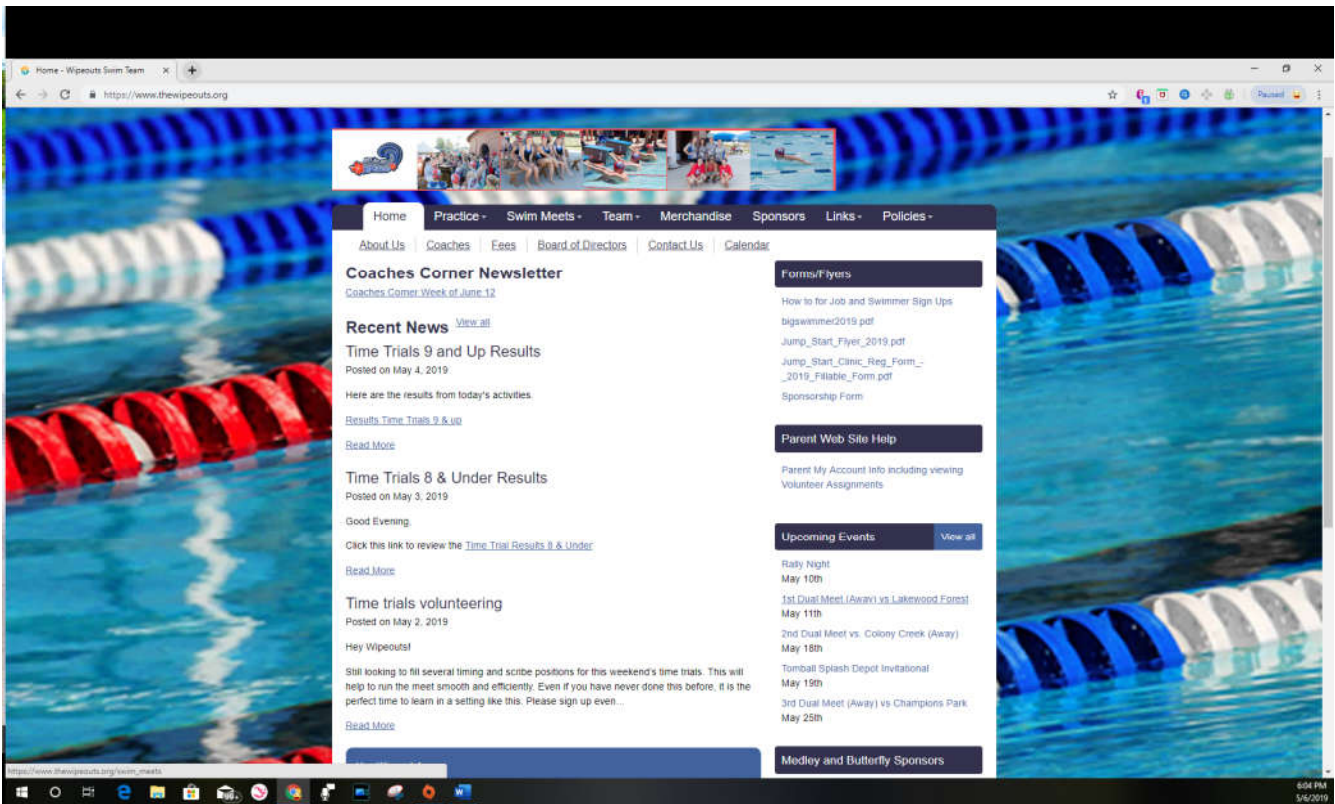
Home - Wipeouts Swim Team

https://www.thewipeouts.org

Paused

Home Practice Swim Meets Team Merchandise Sponsors Links Policies

About Us | Coaches | Fees | Board of Directors | Contact Us | Calendar

Coaches Corner Newsletter

Coaches Corner Week of June 12

Recent News View all

Time Trials 9 and Up Results

Posted on May 4, 2019

Here are the results from today's activities.

Results Time Trials 9 & up

Read More

Time Trials 8 & Under Results

Posted on May 3, 2019

Good Evening,

Click this link to review the Time Trial Results 8 & Under

Read More

Time trials volunteering

Posted on May 2, 2019

Hey Wipeouts!

Still looking to fill several timing and scribe positions for this weekend's time trials. This will help to run the meet smooth and efficiently. Even if you have never done this before, it is the perfect time to learn in a setting like this. Please sign up even...

Read More

Forms/Flyers

How to for Job and Swimmer Sign Ups

bigswimmer2019.pdf

Jump_Start_Flyer_2019.pdf

Jump_Start_Clinic_Reg_Form_-_2019_Fillable_Form.pdf

Sponsorship Form

Parent Web Site Help

Parent My Account Info including viewing Volunteer Assignments

Upcoming Events View all

Rally Night
May 10th

1st Dual Meet (Away) vs Lakewood Forest
May 11th

2nd Dual Meet vs. Colony Creek (Away)
May 18th

Tomball Splash Depot Invitational
May 19th

3rd Dual Meet (Away) vs Champions Park
May 25th

Medley and Butterfly Sponsors

https://www.thewipeouts.org/swim_meets

6:04 PM
5/6/2019